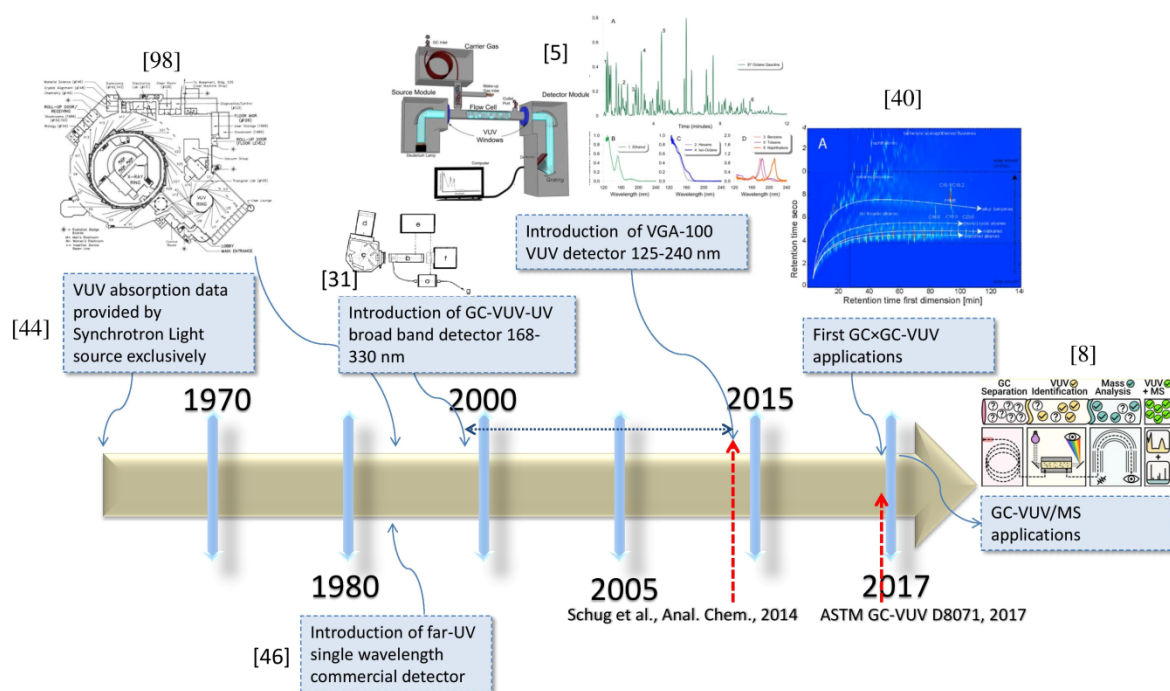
[98]

[5]

Carrier Gas

Source Module

Flow Cell

Detector Module

VUV Windows

Computer

[40]

A

Retention time seco

Retention time first dimension [min]

Introduction of VGA-100 VUV detector 125-240 nm

[31]

VUV absorption data provided by Synchrotron Light source exclusively

[44]

Introduction of GC-VUV-UV broad band detector 168-330 nm

First GC×GC-VUV applications

[8]

GC Separation

VUV Identification

Mass Analysis

VUV + MS

1970

2000

2015

GC-VUV/MS applications

1980

2005

2017

Schug et al., Anal. Chem., 2014

ASTM GC-VUV D8071, 2017

[46]

Introduction of far-UV single wavelength commercial detector